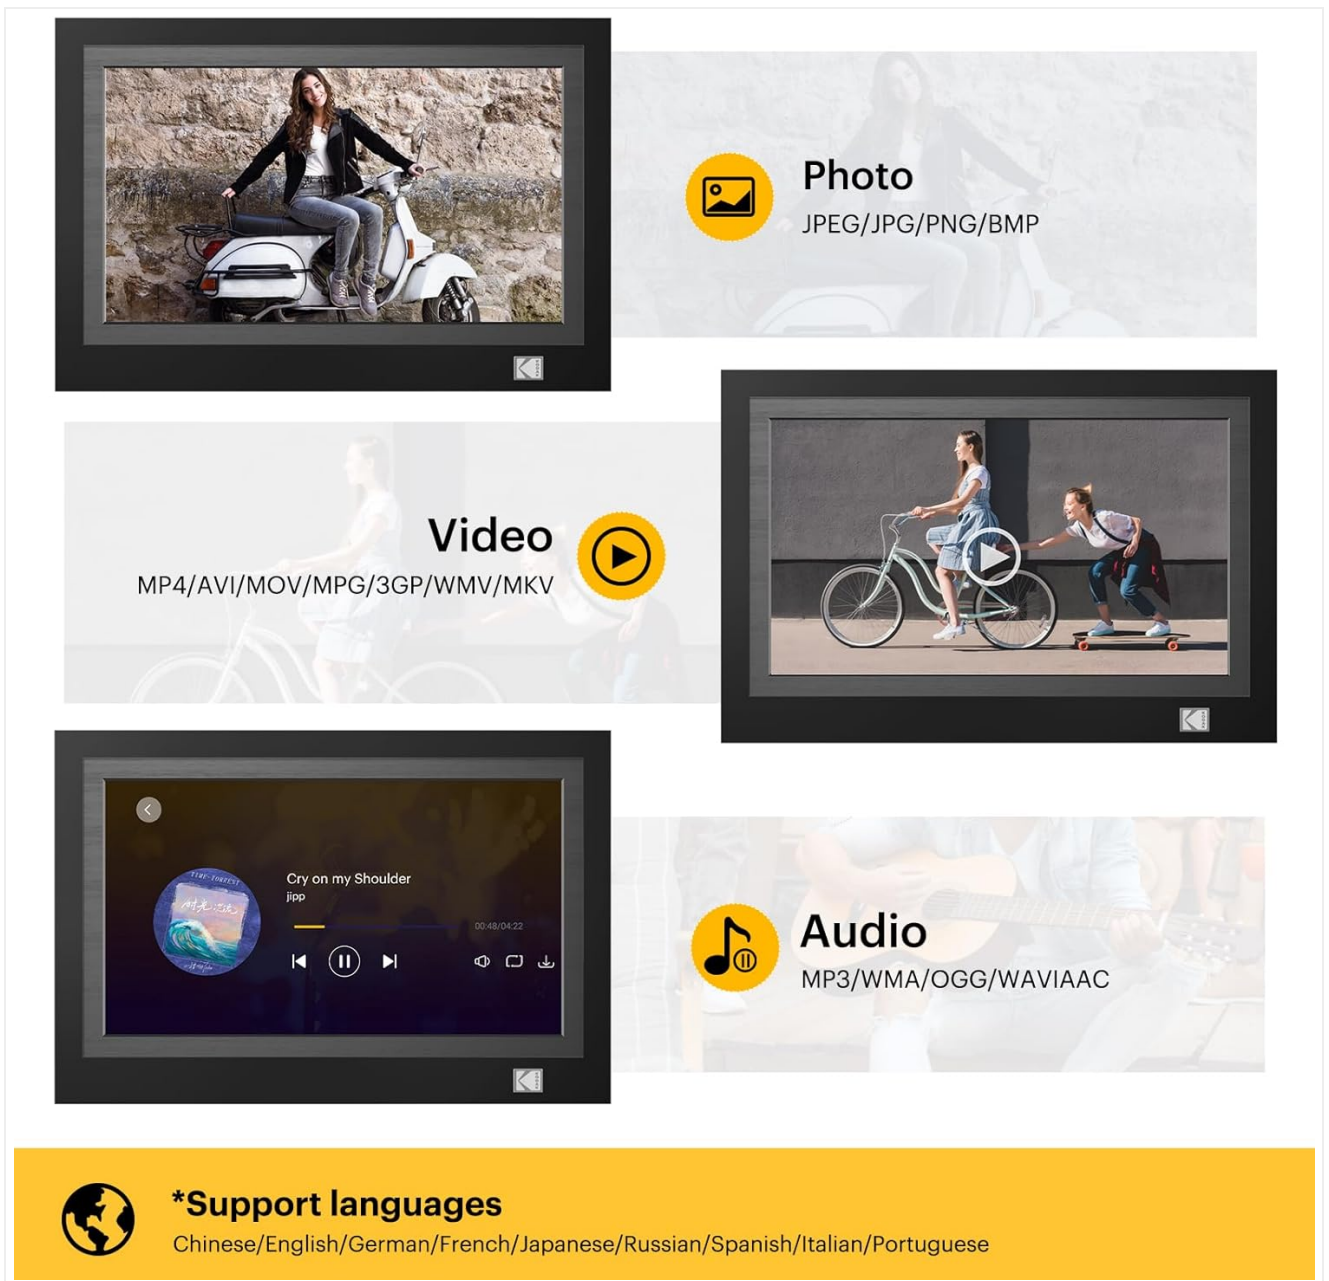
Photo
JPEG/JPG/PNG/BMP

Video
MP4/AVI/MOV/MPG/3GP/WMV/MKV

Cry on my Shoulder
jipp
00:48/04:22

Audio
MP3/WMA/OGG/WAVIAAC

*Support languages
Chinese/English/German/French/Japanese/Russian/Spanish/Italian/Portuguese